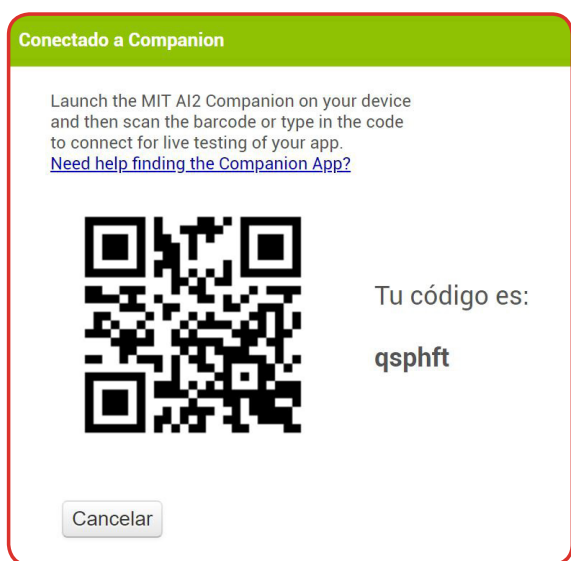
Conectado a Companion

Launch the MIT AI2 Companion on your device and then scan the barcode or type in the code to connect for live testing of your app.
Need help finding the Companion App?

Tu código es:

qsphft

Cancelar